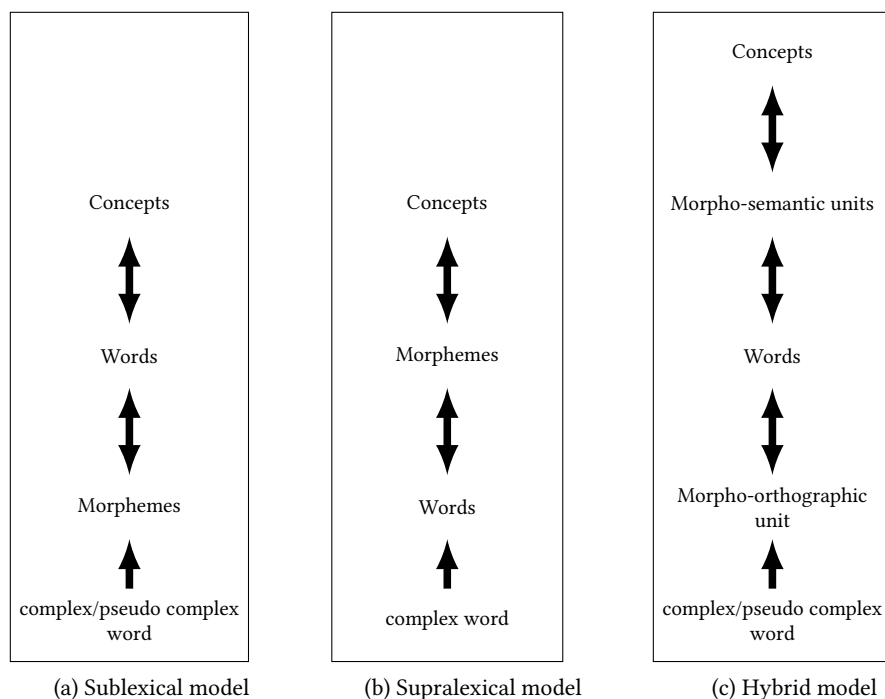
Concepts

Words

Morphemes

complex/pseudo complex word

(a) Sublexical model

Concepts

Morphemes

Words

complex word

(b) Supralexical model

Concepts

Morpho-semantic units

Words

Morpho-orthographic unit

complex/pseudo complex word

(c) Hybrid model